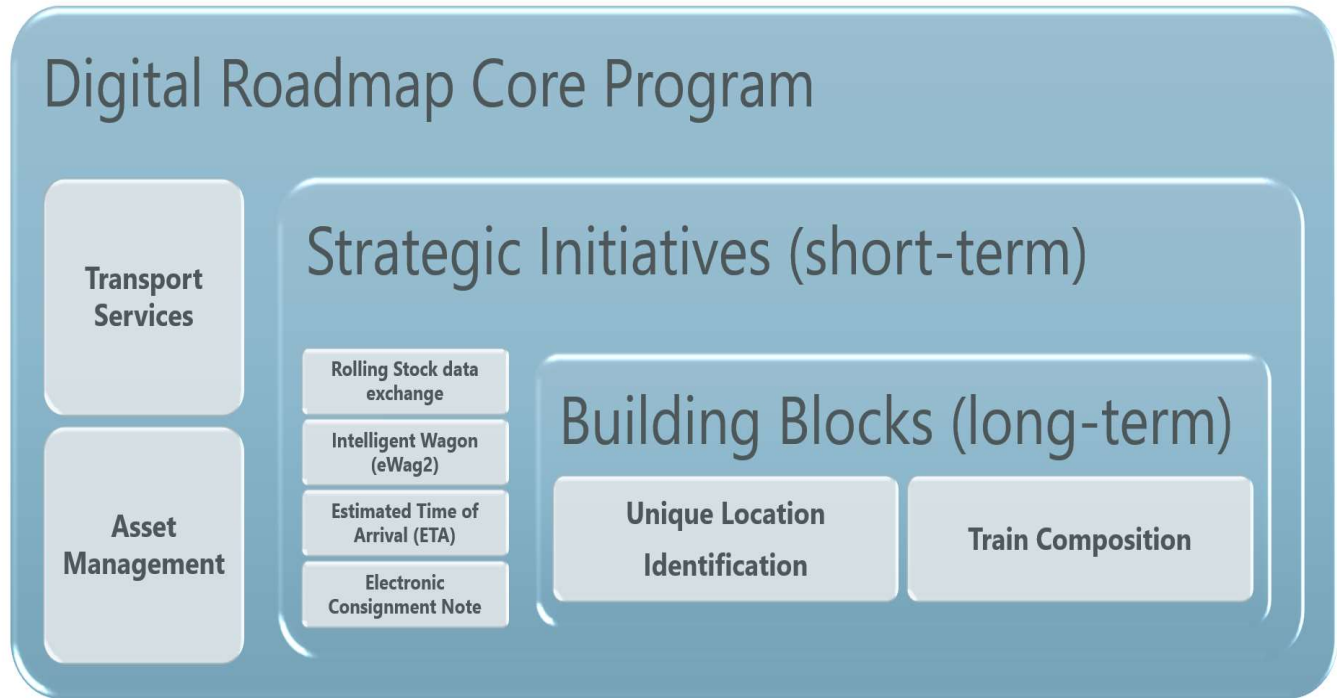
Digital Roadmap Core Program

Transport Services

Asset Management

Strategic Initiatives (short-term)

Rolling Stock data exchange

Intelligent Wagon (eWag2)

Estimated Time of Arrival (ETA)

Electronic Consignment Note

Building Blocks (long-term)

Unique Location Identification

Train Composition